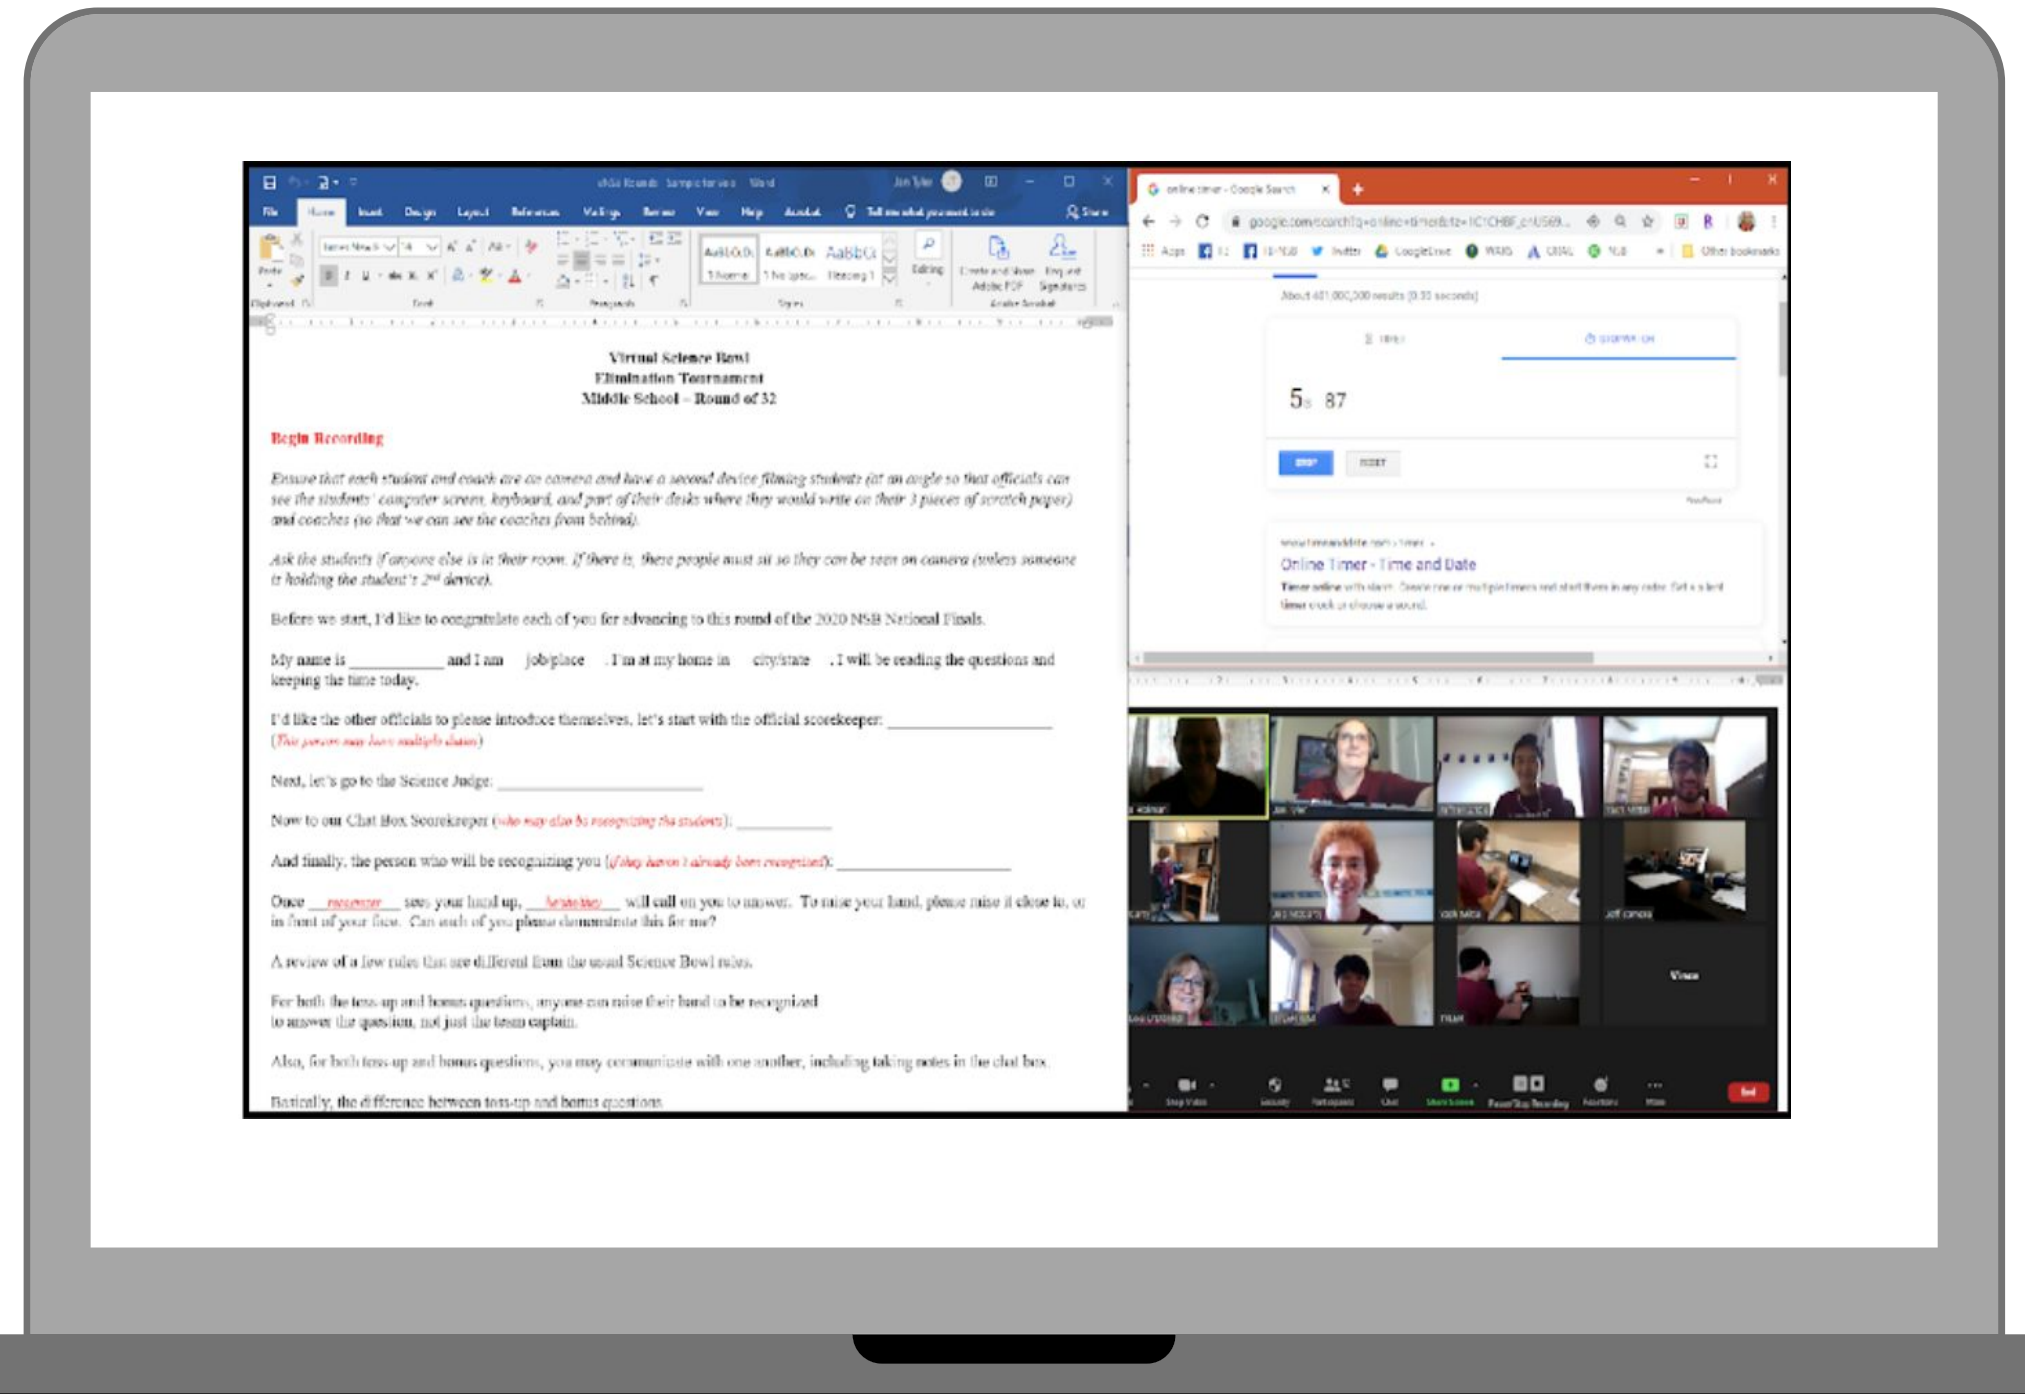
Virtual Science Bowl
Elimination Tournament
Middle School – Round of 32

Begin Recording

Ensure that each student and coach are on camera and have a second device filming students (at an angle so that officials can see the students' computer screen, keyboard, and part of their desks where they would write on their 3 pieces of scratch paper) and coaches (so that we can see the coaches from behind).

Ask the students if anyone else is in their room. If there is, these people must sit so they can be seen on camera (unless someone is holding the student's 2nd device).

Before we start, I'd like to congratulate each of you for advancing to this round of the 2020 NSB National Finals.

My name is __________ and I am job/place . I'm at my home in city/state . I will be reading the questions and keeping the time today.

I'd like the other officials to please introduce themselves, let's start with the official scorekeeper: __________________
(This person may have multiple duties)

Next, let's go to the Science Judge: ____________________

Now to our Chat Box Scorekeeper (who may also be recognizing the students): __________

And finally, the person who will be recognizing you (if they haven't already been recognized): ____________________

Once __recognizer__ sees your hand up, __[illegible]__ will call on you to answer. To raise your hand, please raise it close to, or in front of your face. Can each of you please demonstrate this for me?

A review of a few rules that are different from the usual Science Bowl rules.

For both the toss-up and bonus questions, anyone can raise their hand to be recognized to answer the question, not just the team captain.

Also, for both toss-up and bonus questions, you may communicate with one another, including taking notes in the chat box.

Basically, the difference between toss-up and bonus questions

online timer - Google Search
google.com/search?q=online+timer
Online Timer - Time and Date
5s 87